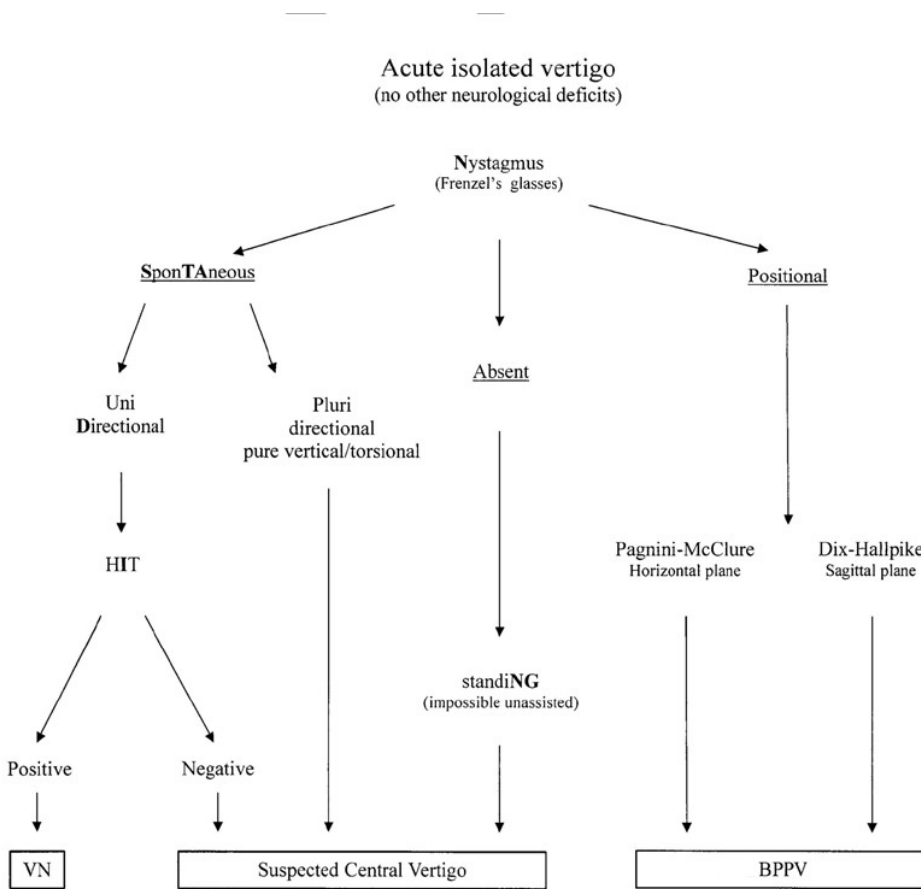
Acute isolated vertigo
(no other neurological deficits)

Nystagmus
(Frenzel's glasses)

SponTAneous

Absent

Positional

Uni
Directional

Pluri
directional
pure vertical/torsional

HIT

Pagnini-McClure
Horizontal plane

Dix-Hallpike
Sagittal plane

standiNG
(impossible unassisted)

Positive

Negative

VN

Suspected Central Vertigo

BPPV